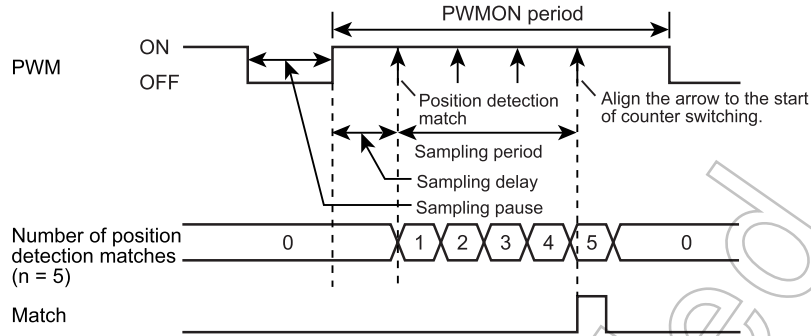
PWMON period

PWM

ON

OFF

Position detection match

Align the arrow to the start of counter switching.

Sampling period

Sampling delay

Sampling pause

Number of position detection matches (n = 5)

0

1

2

3

4

5

0

Match